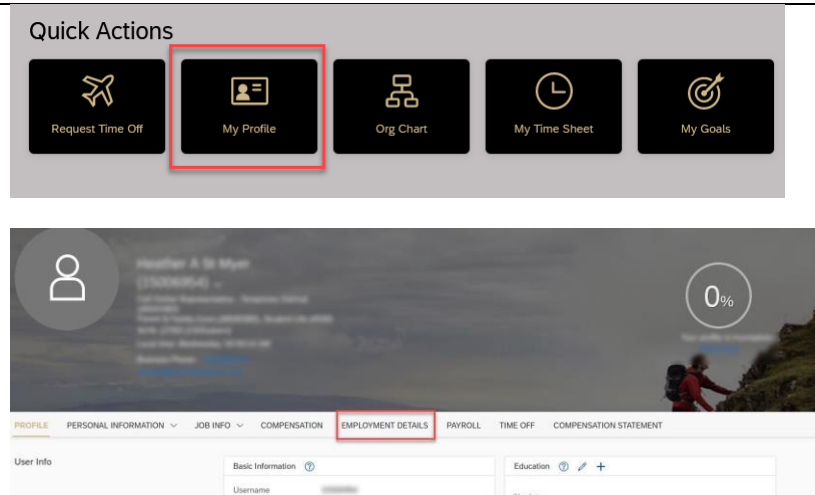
Quick Actions

Request Time Off

My Profile

Org Chart

My Time Sheet

My Goals

Heather A St Myer
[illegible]

0%

PROFILE PERSONAL INFORMATION JOB INFO COMPENSATION EMPLOYMENT DETAILS PAYROLL TIME OFF COMPENSATION STATEMENT

User Info

Basic Information

Username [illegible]

Education